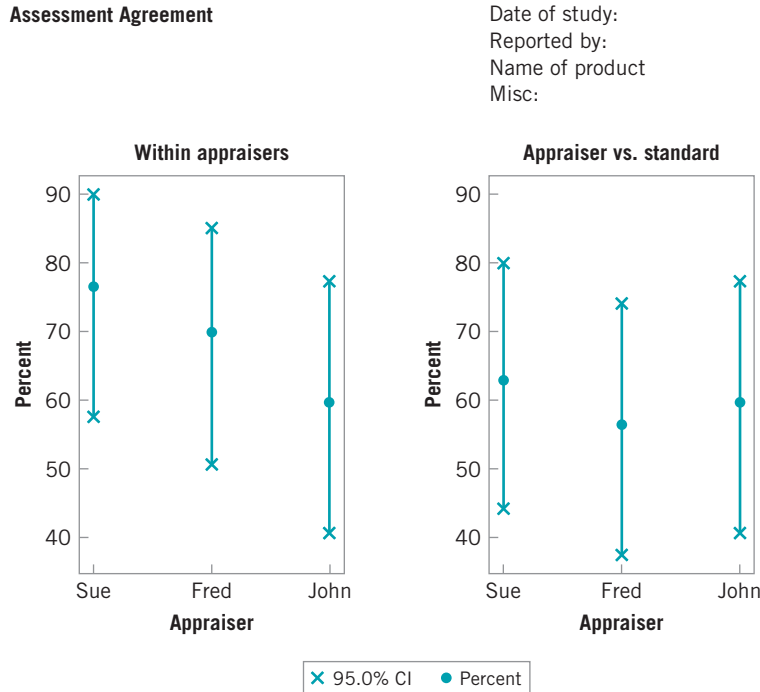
Assessment Agreement

Date of study:
Reported by:
Name of product
Misc:

Within appraisers

90
80
70
60
50
40

Percent

Sue Fred John
Appraiser

Appraiser vs. standard

90
80
70
60
50
40

Percent

Sue Fred John
Appraiser

× 95.0% CI ● Percent